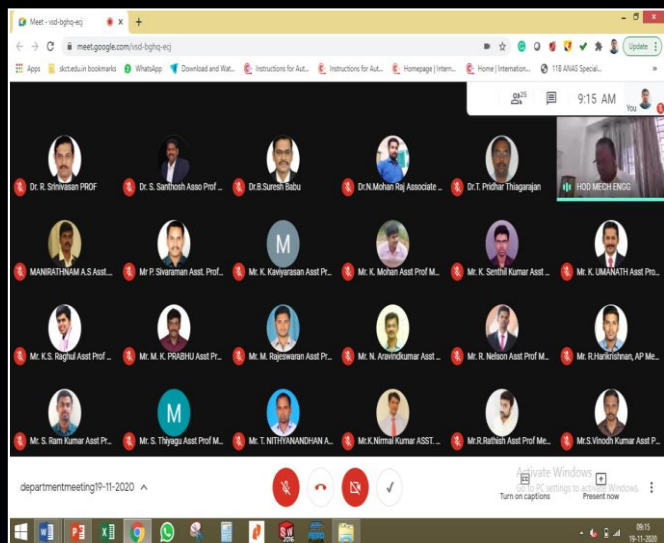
Meet - vsd-bghq-ecj
meet.google.com/vsd-bghq-ecj
Update
Apps skct.edu.in bookmarks WhatsApp Download and Wat... Instructions for Aut... Instructions for Aut... Homepage | Intern... Home | Internation... 118 ANAS Special...
25
9:15 AM
You
Dr. R. Srinivasan PROF
Dr. S. Santhosh Asso Prof ...
Dr.B.Suresh Babu
Dr.N.Mohan Raj Associate ...
Dr.T. Pridhar Thiagarajan
HOD MECH ENGG
MANIRATHNAM A.S Asst....
Mr P. Sivaraman Asst. Prof...
M
Mr. K. Kaviyarasan Asst Pr...
Mr. K. Mohan Asst Prof M...
Mr. K. Senthil Kumar Asst ...
Mr. K. UMANATH Asst Pro...
Mr. K.S. Raghul Asst Prof ...
Mr. M. K. PRABHU Asst Pr...
Mr. M. Rajeswaran Asst Pr...
Mr. N. Aravindkumar Asst ...
Mr. R. Nelson Asst Prof M...
Mr. R.Harikrishnan, AP Me...
Mr. S. Ram Kumar Asst Pr...
M
Mr. S. Thiyagu Asst Prof M...
Mr. T. NITHYANANDHAN A...
Mr.K.Nirmal Kumar ASST. ...
Mr.R.Rathish Asst Prof Me...
Mr.S.Vinodh Kumar Asst P...
departmentmeeting19-11-2020
Activate Windows
Go to PC settings to activate Windows.
Turn on captions
Present now
09:15
19-11-2020